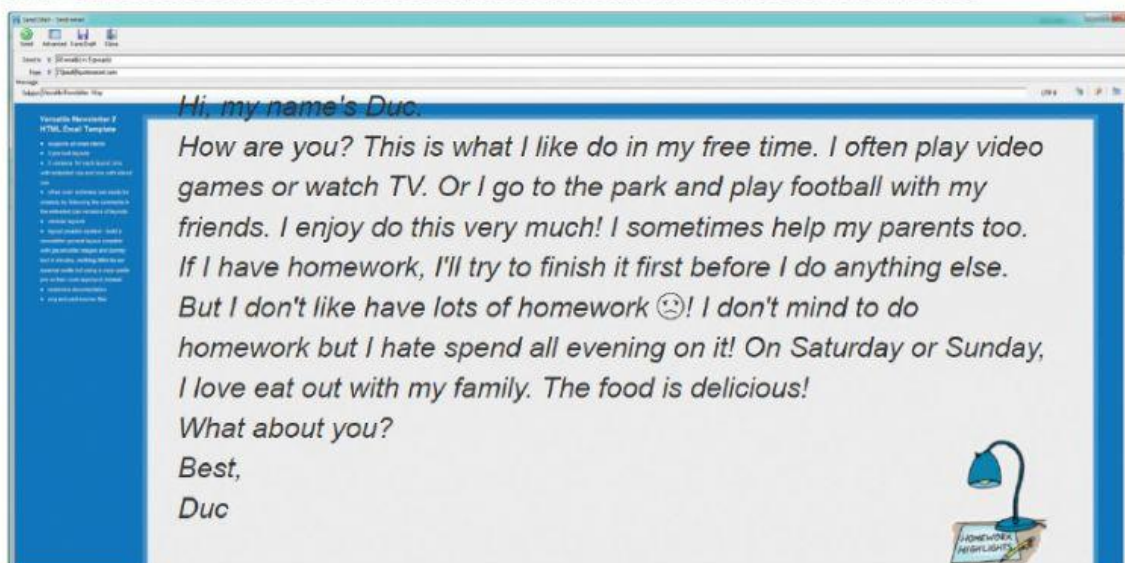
Hi, my name's Duc.
How are you? This is what I like do in my free time. I often play video games or watch TV. Or I go to the park and play football with my friends. I enjoy do this very much! I sometimes help my parents too. If I have homework, I'll try to finish it first before I do anything else. But I don't like have lots of homework ☹! I don't mind to do homework but I hate spend all evening on it! On Saturday or Sunday, I love eat out with my family. The food is delicious!
What about you?
Best,
Duc

HOMEWORK HIGHLIGHTS

Versatile Newsletter 2 HTML Email Template

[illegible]